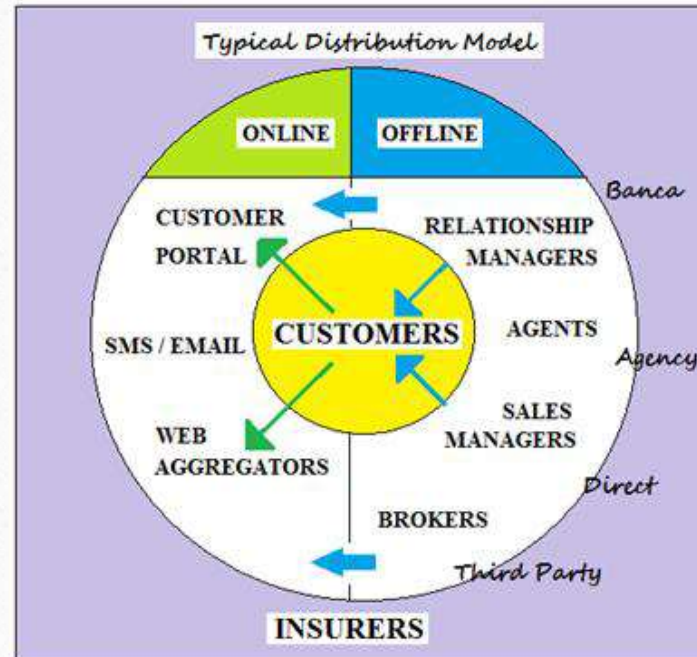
Typical Distribution Model

ONLINE

OFFLINE

Banca

CUSTOMER PORTAL

RELATIONSHIP MANAGERS

SMS / EMAIL

CUSTOMERS

AGENTS

Agency

WEB AGGREGATORS

SALES MANAGERS

Direct

BROKERS

Third Party

INSURERS